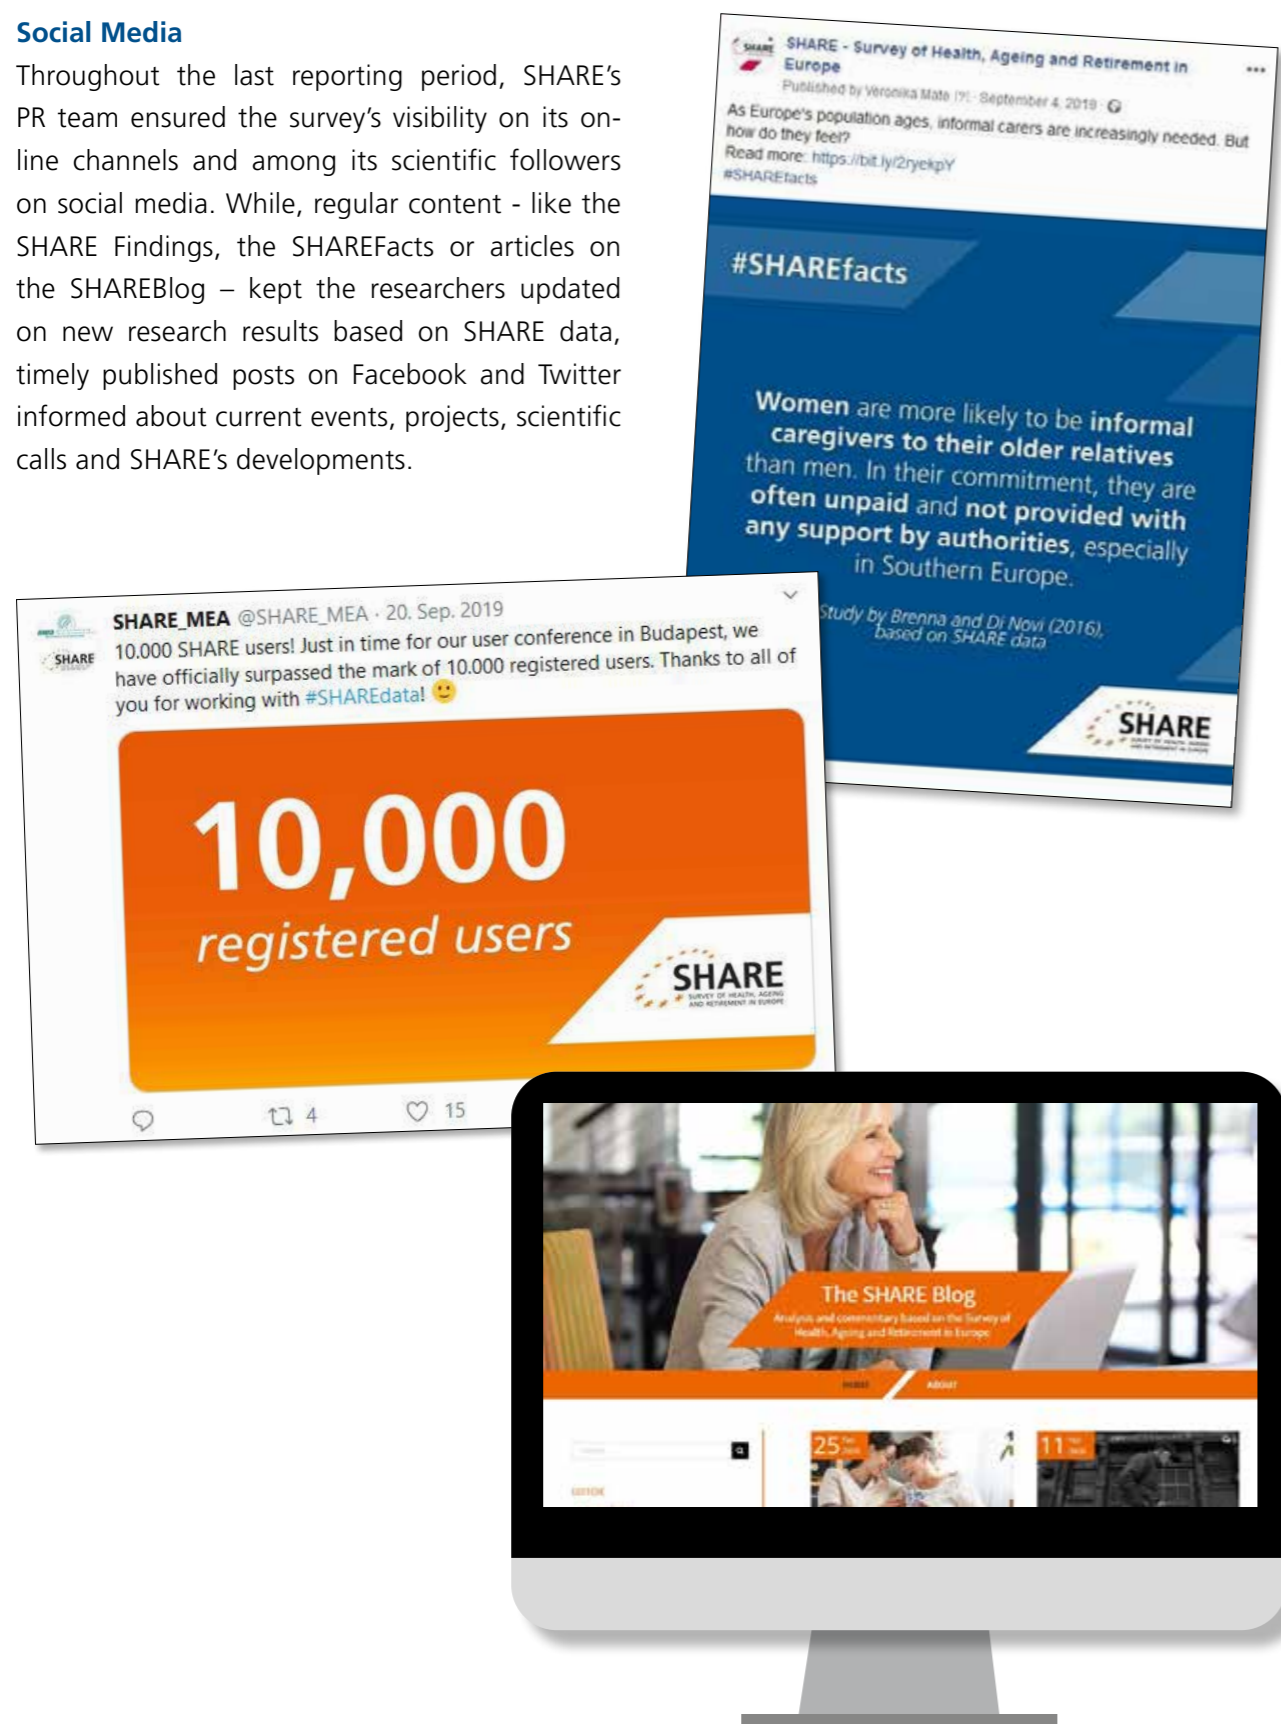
Social Media

Throughout the last reporting period, SHARE's PR team ensured the survey's visibility on its online channels and among its scientific followers on social media. While, regular content - like the SHARE Findings, the SHAREFacts or articles on the SHAREBlog – kept the researchers updated on new research results based on SHARE data, timely published posts on Facebook and Twitter informed about current events, projects, scientific calls and SHARE's developments.

SHARE - Survey of Health, Ageing and Retirement in Europe
Published by Veronika Mate (?) · September 4, 2019
As Europe's population ages, informal carers are increasingly needed. But how do they feel?
Read more: https://bit.ly/2ryekpY
#SHAREfacts

#SHAREfacts

Women are more likely to be informal caregivers to their older relatives than men. In their commitment, they are often unpaid and not provided with any support by authorities, especially in Southern Europe.

Study by Brenna and Di Novi (2016), based on SHARE data

SHARE

SHARE_MEA @SHARE_MEA · 20. Sep. 2019
10.000 SHARE users! Just in time for our user conference in Budapest, we have officially surpassed the mark of 10.000 registered users. Thanks to all of you for working with #SHAREdata! 🙂

10,000
registered users

SHARE
SURVEY OF HEALTH, AGEING AND RETIREMENT IN EUROPE

4 15

The SHARE Blog
Analysis and commentary based on the Survey of Health, Ageing and Retirement in Europe

HOME ABOUT

25 11